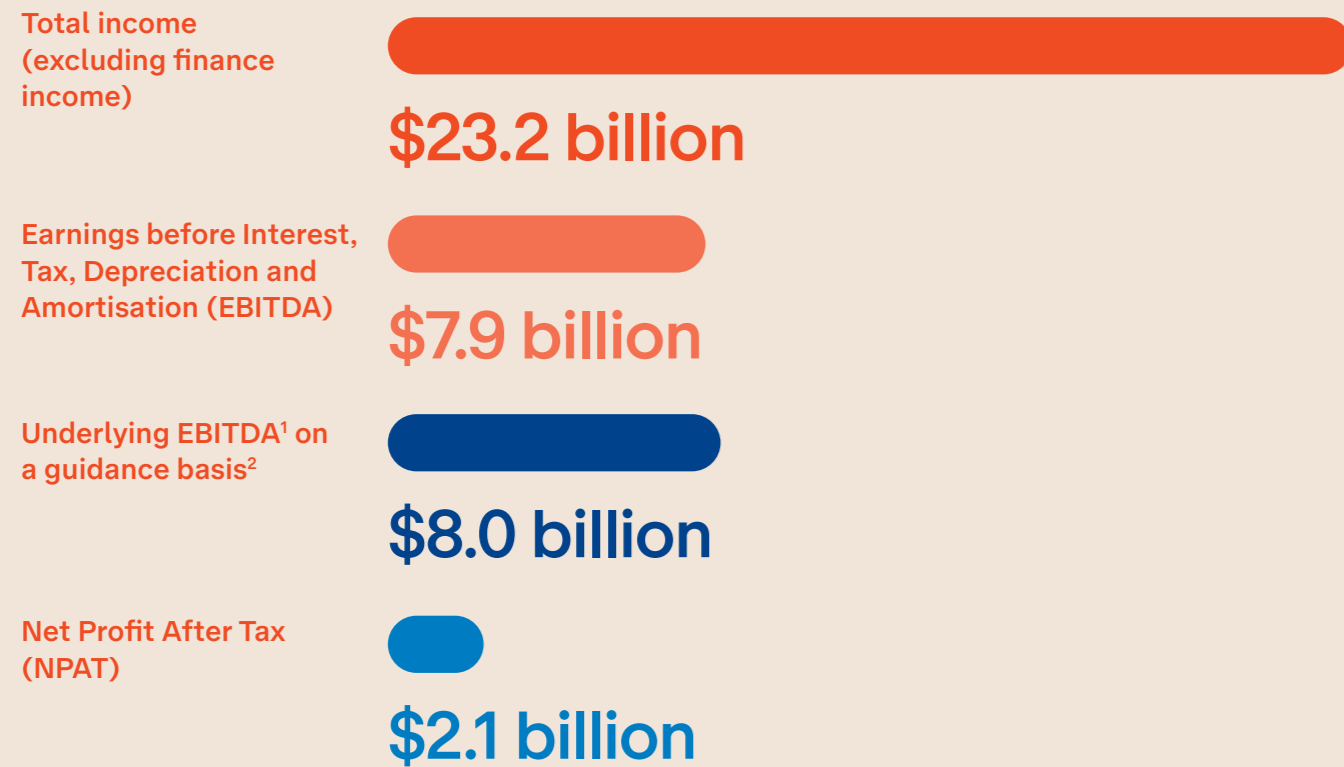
Total income (excluding finance income)

$23.2 billion

Earnings before Interest, Tax, Depreciation and Amortisation (EBITDA)

$7.9 billion

Underlying EBITDA$^1$ on a guidance basis$^2$

$8.0 billion

Net Profit After Tax (NPAT)

$2.1 billion